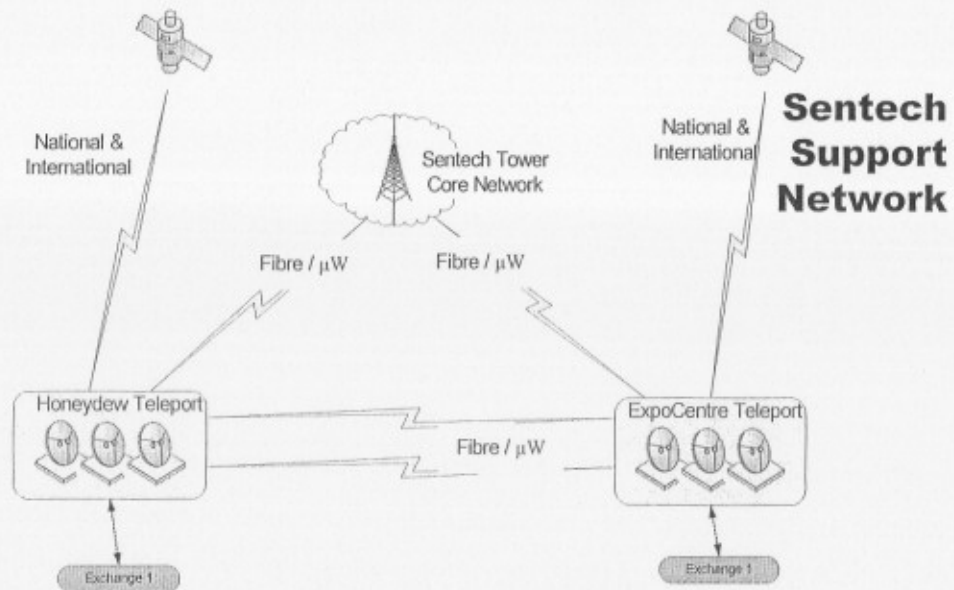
Sentech Support Network

National & International

Sentech Tower Core Network

National & International

Fibre / $\mu$W

Fibre / $\mu$W

Honeydew Teleport

ExpoCentre Teleport

Fibre / $\mu$W

Exchange 1

Exchange 1